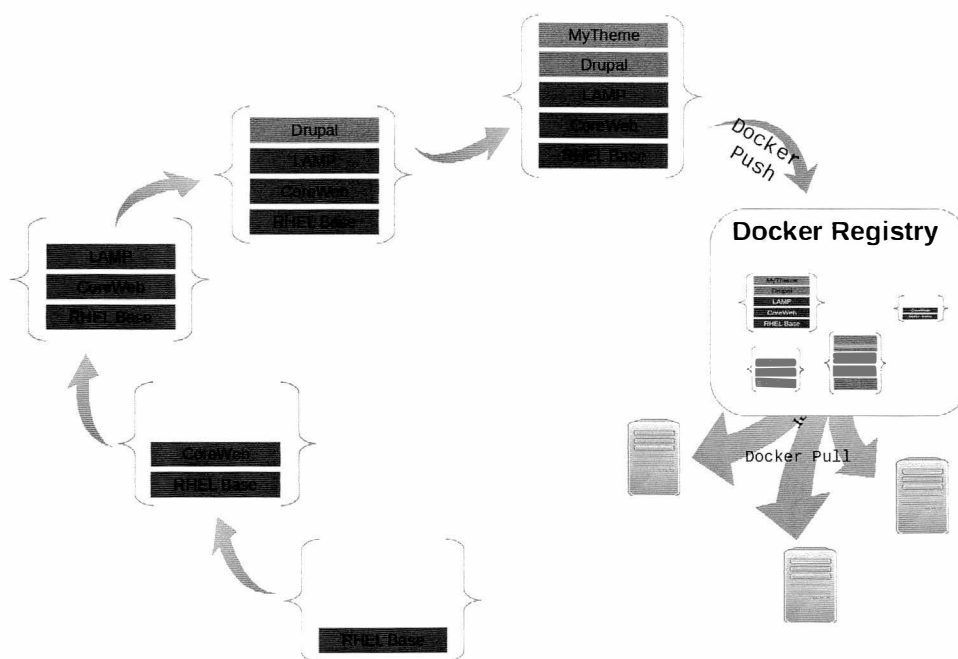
MyTheme
Drupal
LAMP
CoreWeb
RHEL Base

Docker Push

Drupal
LAMP
CoreWeb
RHEL Base

Docker Registry

MyTheme
Drupal
LAMP
CoreWeb
RHEL Base

CoreWeb
RHEL Base

LAMP
CoreWeb
RHEL Base

Docker Pull

CoreWeb
RHEL Base

RHEL Base